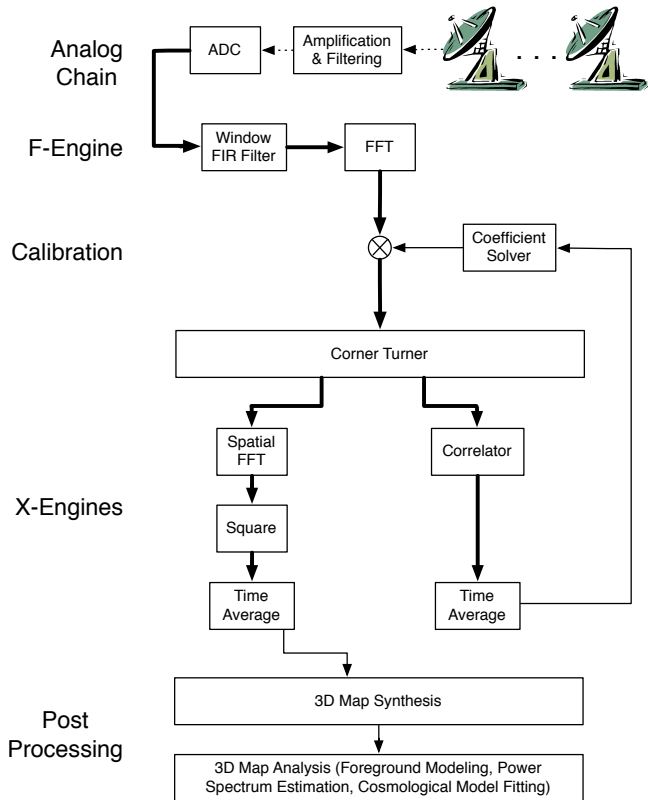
Analog Chain

ADC

Amplification & Filtering

. . .

F-Engine

Window FIR Filter

FFT

Calibration

Coefficient Solver

Corner Turner

Spatial FFT

Correlator

X-Engines

Square

Time Average

Time Average

3D Map Synthesis

Post Processing

3D Map Analysis (Foreground Modeling, Power Spectrum Estimation, Cosmological Model Fitting)